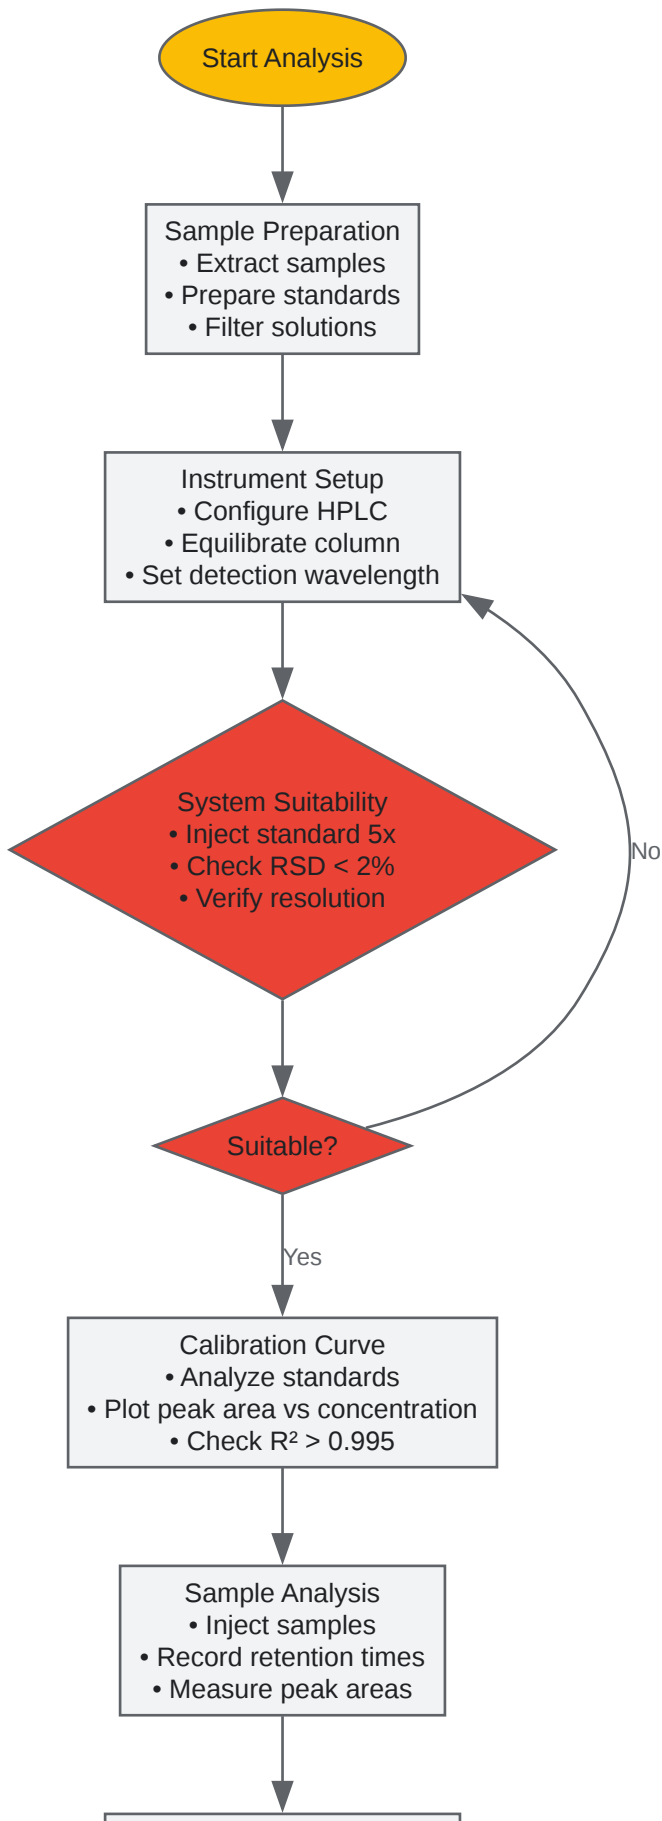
Start Analysis

Sample Preparation
• Extract samples
• Prepare standards
• Filter solutions

Instrument Setup
• Configure HPLC
• Equilibrate column
• Set detection wavelength

System Suitability
• Inject standard 5x
• Check RSD < 2%
• Verify resolution

No

Suitable?

Yes

Calibration Curve
• Analyze standards
• Plot peak area vs concentration
• Check R² > 0.995

Sample Analysis
• Inject samples
• Record retention times
• Measure peak areas